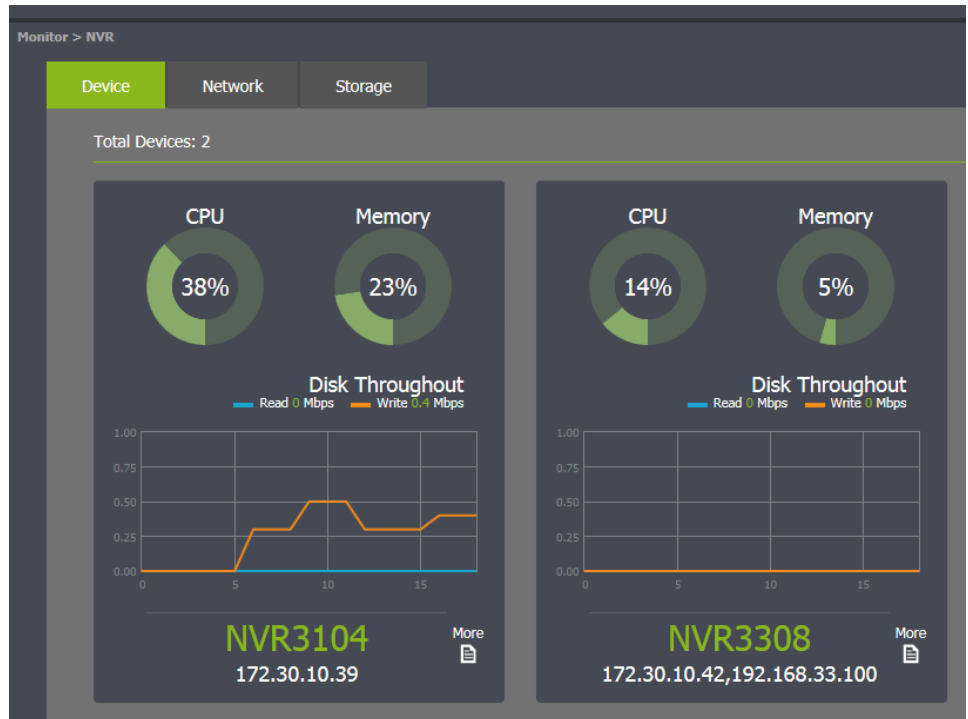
Monitor > NVR

Device | Network | Storage

Total Devices: 2

CPU
38%
Memory
23%
Disk Throughout
Read 0 Mbps Write 0.4 Mbps
1.00
0.75
0.50
0.25
0.00
0 5 10 15
NVR3104
More
172.30.10.39

CPU
14%
Memory
5%
Disk Throughout
Read 0 Mbps Write 0 Mbps
1.00
0.75
0.50
0.25
0.00
0 5 10 15
NVR3308
More
172.30.10.42,192.168.33.100